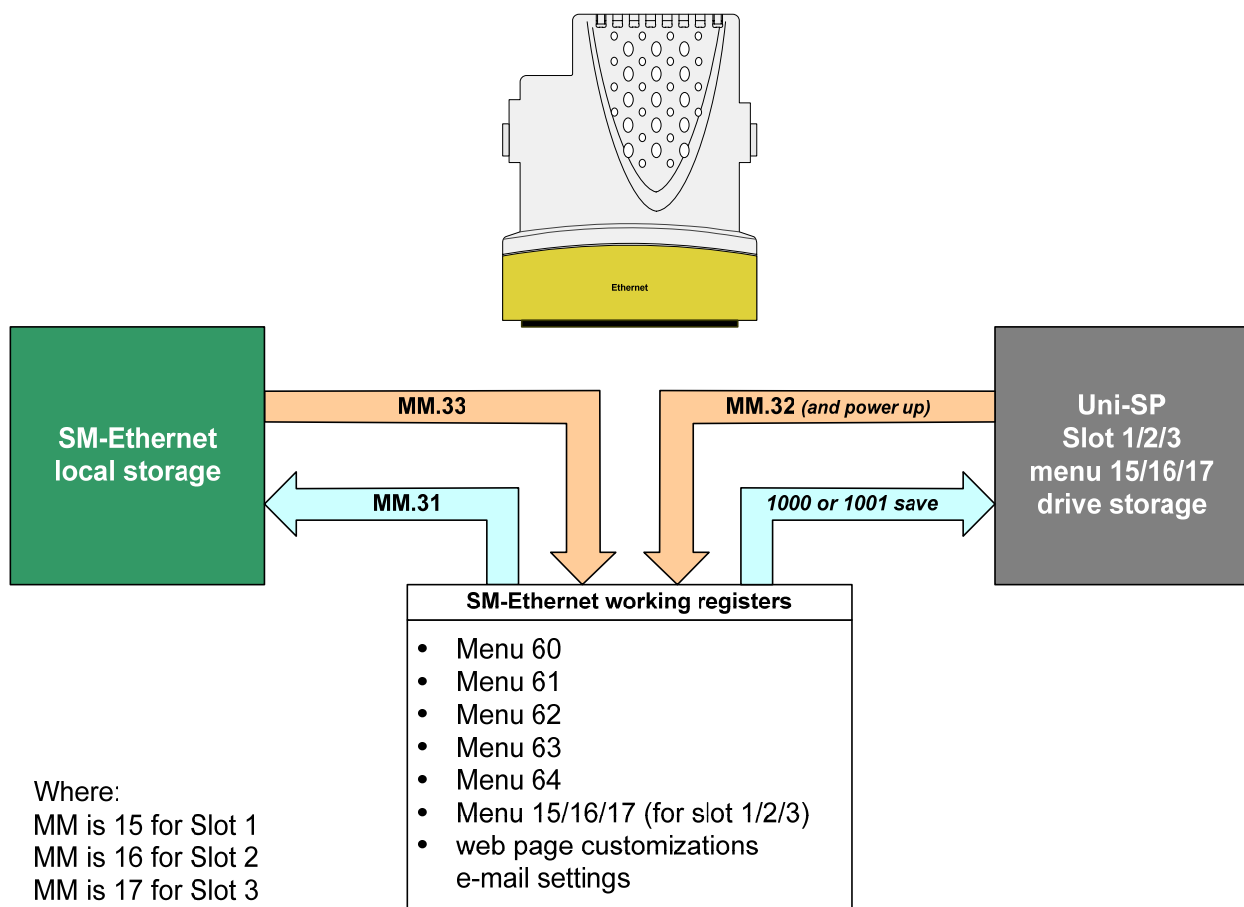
Ethernet

SM-Ethernet local storage

MM.33

MM.31

MM.32 (and power up)

1000 or 1001 save

Uni-SP
Slot 1/2/3
menu 15/16/17
drive storage

SM-Ethernet working registers

- Menu 60
- Menu 61
- Menu 62
- Menu 63
- Menu 64
- Menu 15/16/17 (for slot 1/2/3)
- web page customizations
e-mail settings

Where:
MM is 15 for Slot 1
MM is 16 for Slot 2
MM is 17 for Slot 3